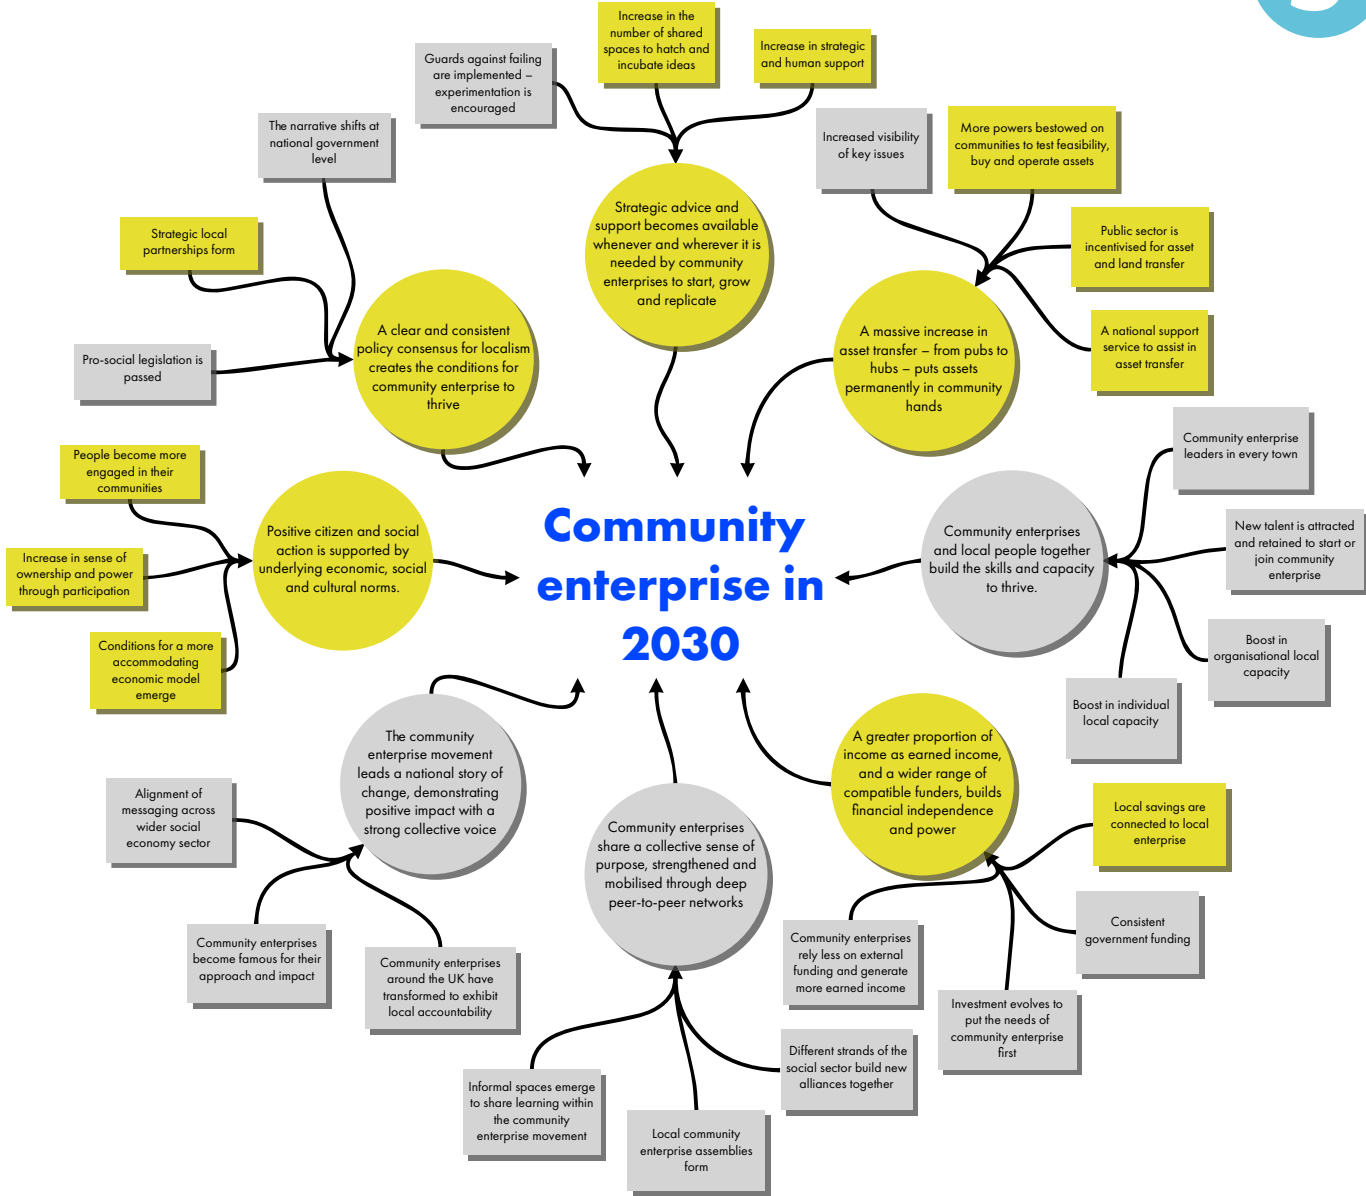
Community enterprise in 2030

Guards against failing are implemented – experimentation is encouraged

Increase in the number of shared spaces to hatch and incubate ideas

Increase in strategic and human support

Strategic advice and support becomes available whenever and wherever it is needed by community enterprises to start, grow and replicate

Increased visibility of key issues

More powers bestowed on communities to test feasibility, buy and operate assets

Public sector is incentivised for asset and land transfer

A national support service to assist in asset transfer

A massive increase in asset transfer – from pubs to hubs – puts assets permanently in community hands

The narrative shifts at national government level

Strategic local partnerships form

Pro-social legislation is passed

A clear and consistent policy consensus for localism creates the conditions for community enterprise to thrive

People become more engaged in their communities

Increase in sense of ownership and power through participation

Conditions for a more accommodating economic model emerge

Positive citizen and social action is supported by underlying economic, social and cultural norms.

Community enterprise leaders in every town

New talent is attracted and retained to start or join community enterprise

Boost in organisational local capacity

Boost in individual local capacity

Community enterprises and local people together build the skills and capacity to thrive.

Alignment of messaging across wider social economy sector

The community enterprise movement leads a national story of change, demonstrating positive impact with a strong collective voice

Community enterprises become famous for their approach and impact

Community enterprises around the UK have transformed to exhibit local accountability

Community enterprises share a collective sense of purpose, strengthened and mobilised through deep peer-to-peer networks

Informal spaces emerge to share learning within the community enterprise movement

Local community enterprise assemblies form

Different strands of the social sector build new alliances together

A greater proportion of income as earned income, and a wider range of compatible funders, builds financial independence and power

Local savings are connected to local enterprise

Consistent government funding

Community enterprises rely less on external funding and generate more earned income

Investment evolves to put the needs of community enterprise first